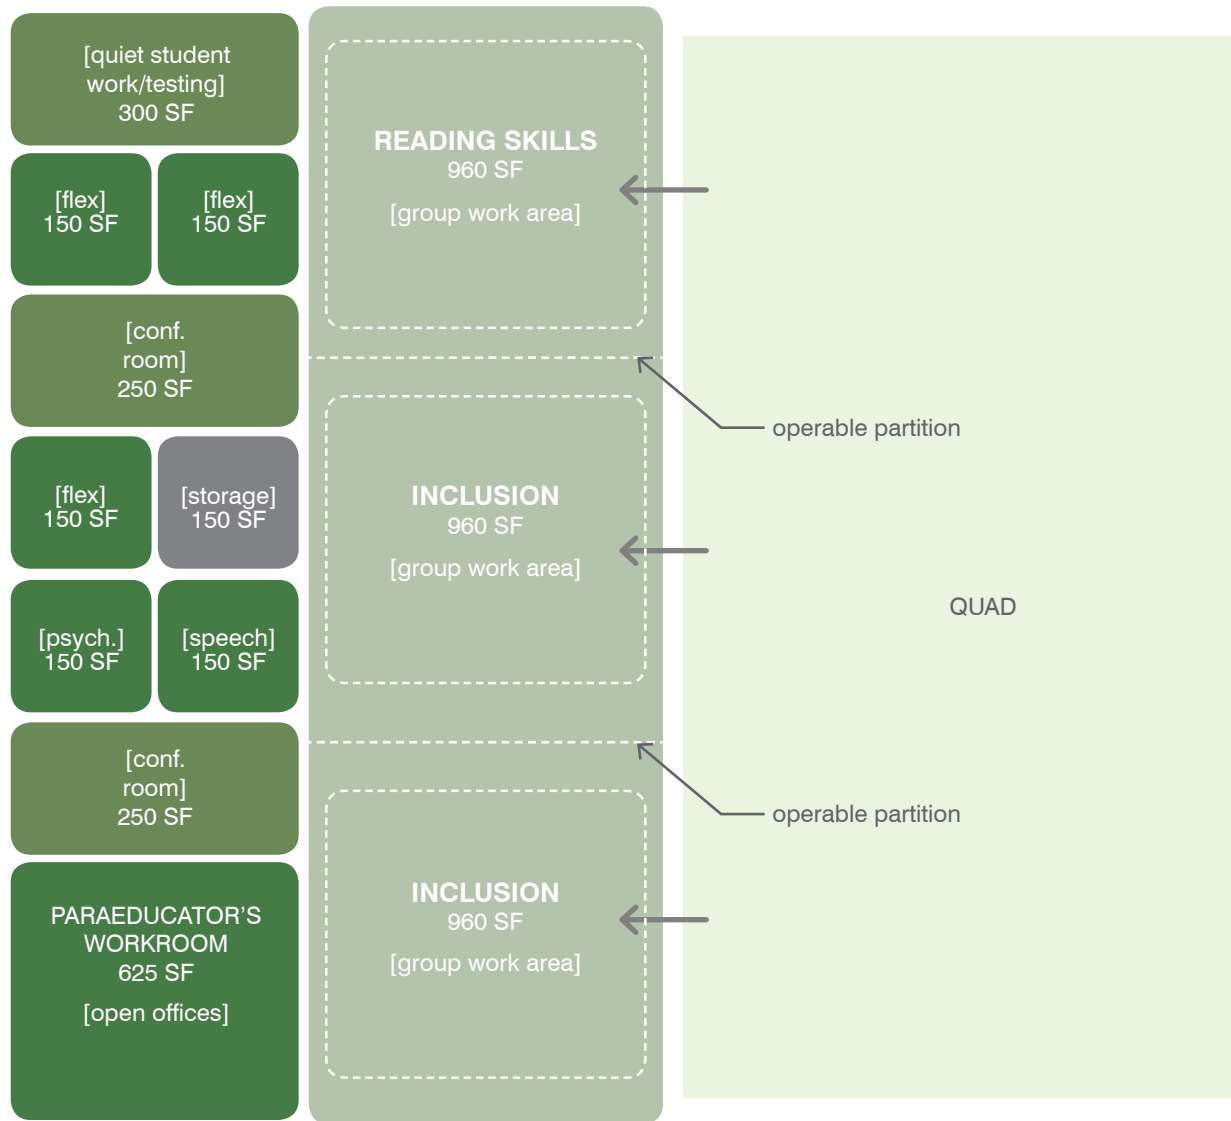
[quiet student work/testing]
300 SF

[flex]
150 SF

[flex]
150 SF

[conf. room]
250 SF

[flex]
150 SF

[storage]
150 SF

[psych.]
150 SF

[speech]
150 SF

[conf. room]
250 SF

PARAEDUCATOR'S WORKROOM
625 SF
[open offices]

READING SKILLS
960 SF
[group work area]

INCLUSION
960 SF
[group work area]

INCLUSION
960 SF
[group work area]

operable partition

operable partition

QUAD